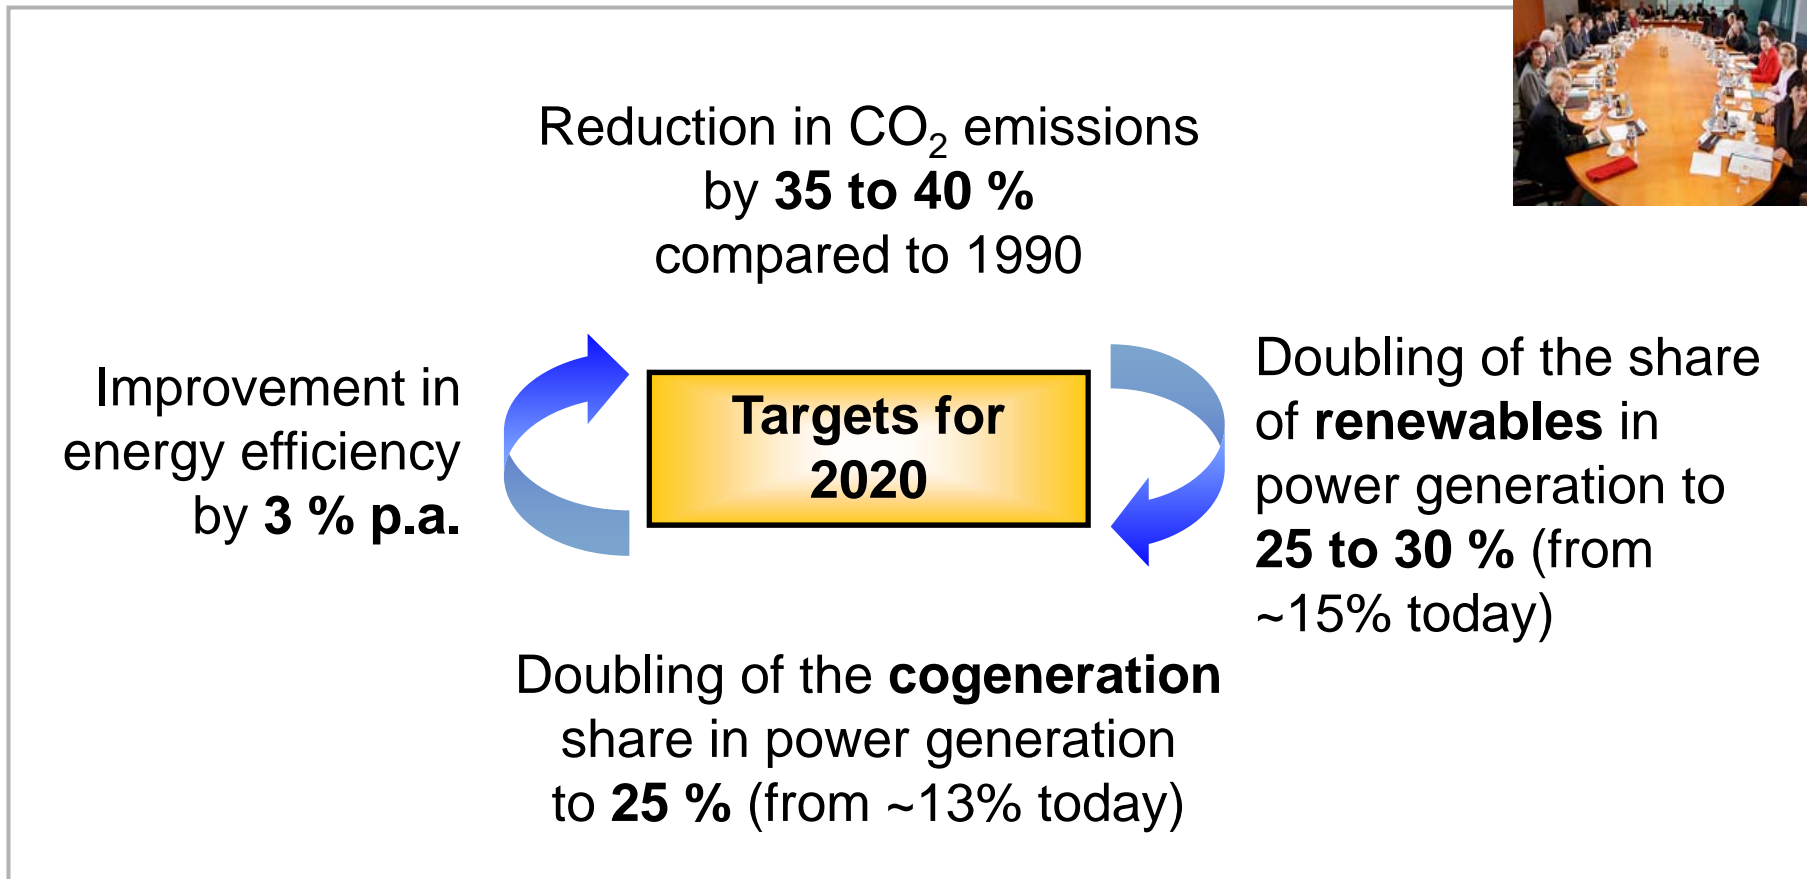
Reduction in $CO_2$ emissions by **35 to 40 %** compared to 1990

Improvement in energy efficiency by **3 % p.a.**

**Targets for 2020**

Doubling of the share of **renewables** in power generation to **25 to 30 %** (from ~15% today)

Doubling of the **cogeneration** share in power generation to **25 %** (from ~13% today)